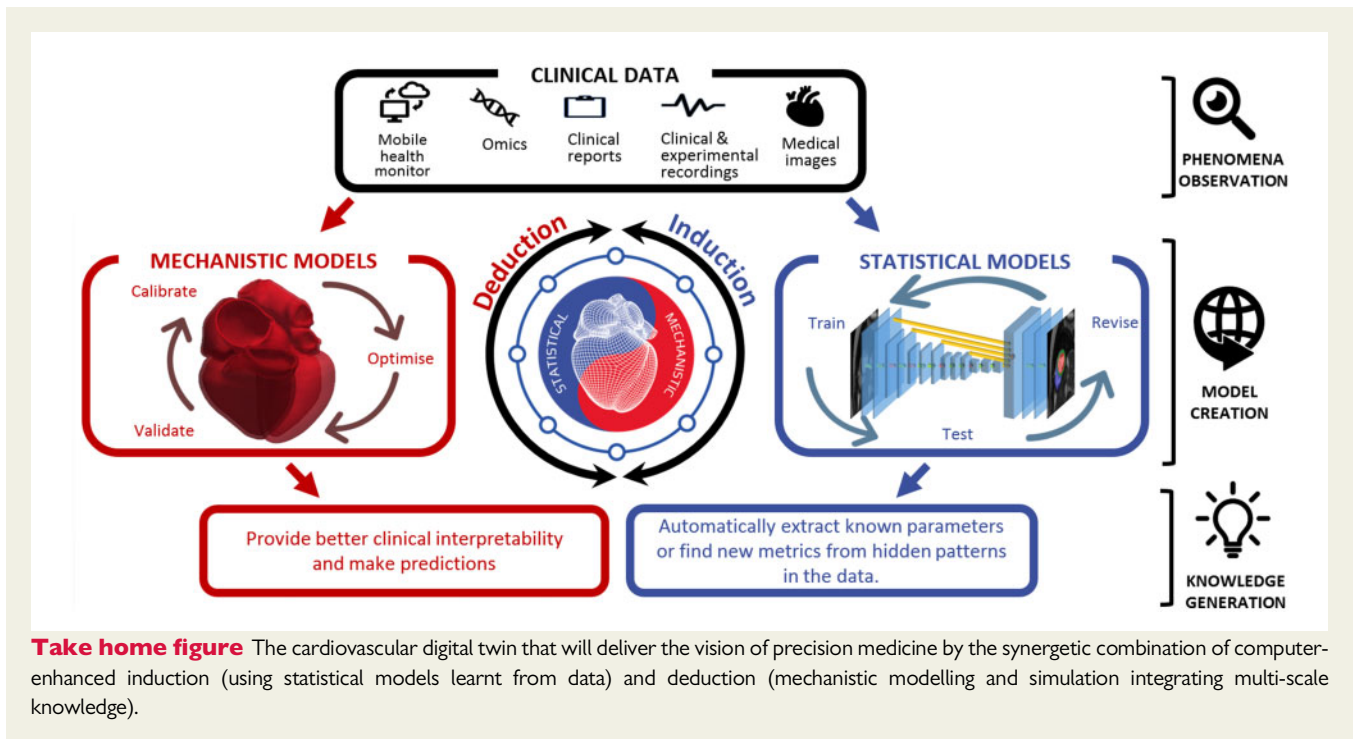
CLINICAL DATA

Mobile health monitor

Omics

Clinical reports

Clinical & experimental recordings

Medical images

PHENOMENA OBSERVATION

MECHANISTIC MODELS

Calibrate

Optimise

Validate

Deduction

Induction

STATISTICAL

MECHANISTIC

STATISTICAL MODELS

Train

Revise

Test

MODEL CREATION

Provide better clinical interpretability and make predictions

Automatically extract known parameters or find new metrics from hidden patterns in the data.

KNOWLEDGE GENERATION

Take home figure The cardiovascular digital twin that will deliver the vision of precision medicine by the synergetic combination of computer-enhanced induction (using statistical models learnt from data) and deduction (mechanistic modelling and simulation integrating multi-scale knowledge).